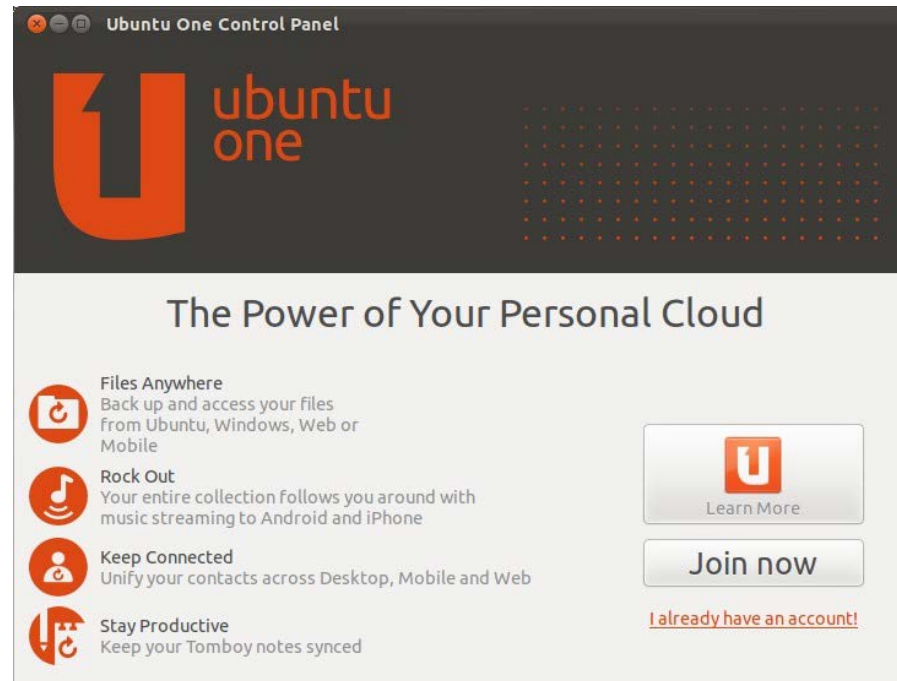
Ubuntu One Control Panel

ubuntu one

The Power of Your Personal Cloud

Files Anywhere
Back up and access your files from Ubuntu, Windows, Web or Mobile

Rock Out
Your entire collection follows you around with music streaming to Android and iPhone

Keep Connected
Unify your contacts across Desktop, Mobile and Web

Stay Productive
Keep your Tomboy notes synced

Learn More

Join now

I already have an account!